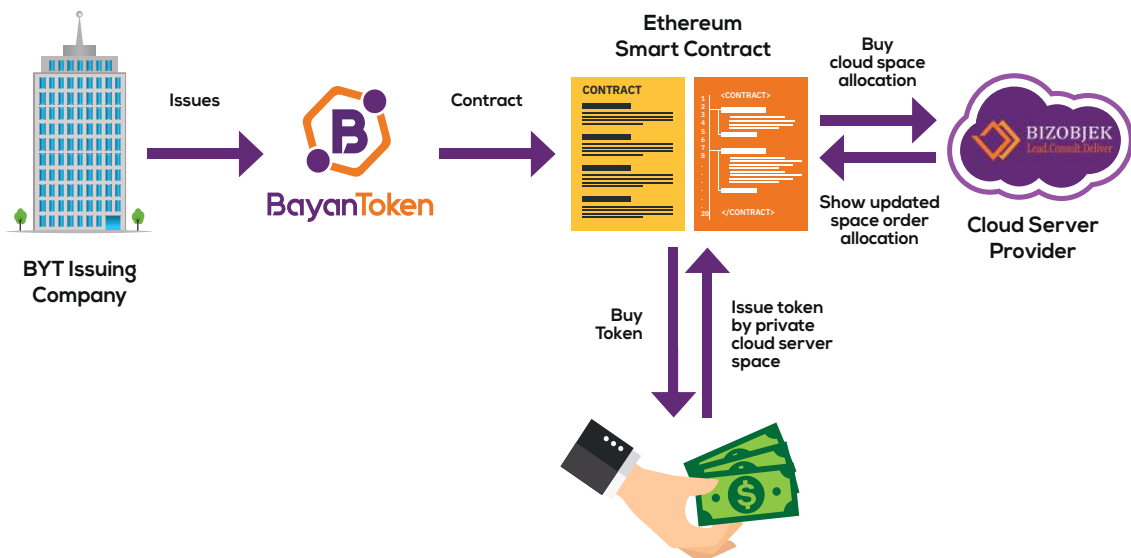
Ethereum
Smart Contract

Issues

Contract

Buy
cloud space
allocation

BayanToken

CONTRACT

<CONTRACT>

1
2
3
4
5
6
7
8
20

</CONTRACT>

BIZOBJEK
Lead.Consult.Deliver

Show updated
space order
allocation

Cloud Server
Provider

BYT Issuing
Company

Buy
Token

Issue token
by private
cloud server
space